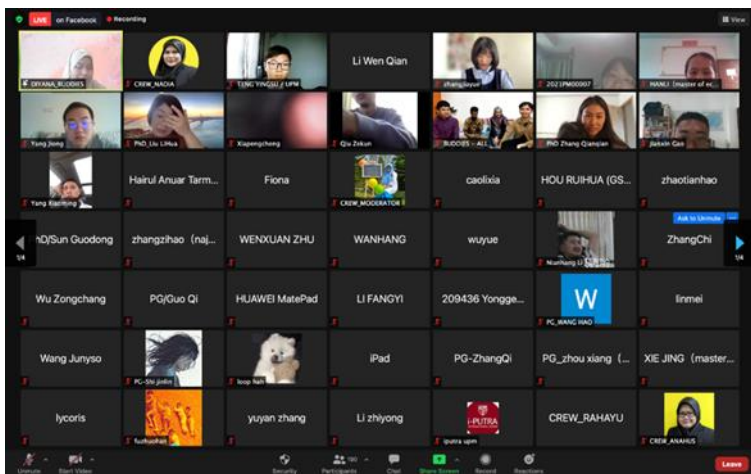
LIVE on Facebook Recording

View

DIYANA_BUDDIES

CREW_NADIA

TENG YINGSU / UPM

Li Wen Qian

zhangjiayun

2021PM00907

HANLI (master of ec...

Yang Jiong

PhD_Liu LiHua

Xiapengcheng

Qiu Zekun

BUDDIES - ALL

PhD Zhang Qianqian

Jiaoxin Gan

Yang Xiaoming

Hairul Anuar Tarm...

Fiona

CREW_MODERATOR

caolixia

HOU RUIHUA (GS...

zhaotianhao

hD/Sun Guodong

zhangzihao (naj...

WENXUAN ZHU

WANHANG

wuyue

Nianhang Li

Ask to Unmute

ZhangChi

1/4

1/4

Wu Zongchang

PG/Guo Qi

HUAWEI MatePad

LI FANGYI

209436 Yongge...

W

PG_WANG HAO

linmei

Wang Junyso

PG-Shi jinlin

loop hall

iPad

PG-ZhangQi

PG_zhou xiang (...

XIE JING (master...

lycoris

fuzhuohan

yuyan zhang

Li zhiyong

i-PUTRA

iputra upm

CREW_RAHAYU

CREW_ANAHUS

Unmute

Start Video

Security

Participants 90

Chat

Share Screen

Record

Reactions

Leave